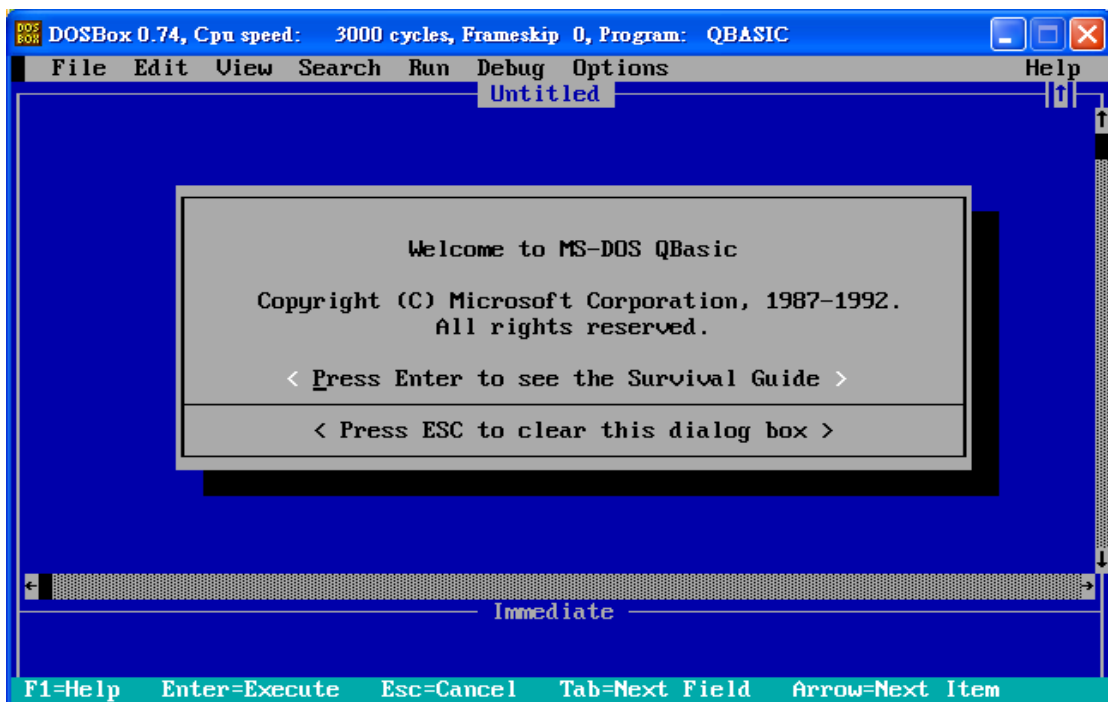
DOSBox 0.74, Cpu speed: 3000 cycles, Frameskip 0, Program: QBASIC

File Edit View Search Run Debug Options Help

Untitled

Welcome to MS-DOS QBasic

Copyright (C) Microsoft Corporation, 1987-1992.
All rights reserved.

< Press Enter to see the Survival Guide >

< Press ESC to clear this dialog box >

Immediate

F1=Help Enter=Execute Esc=Cancel Tab=Next Field Arrow=Next Item